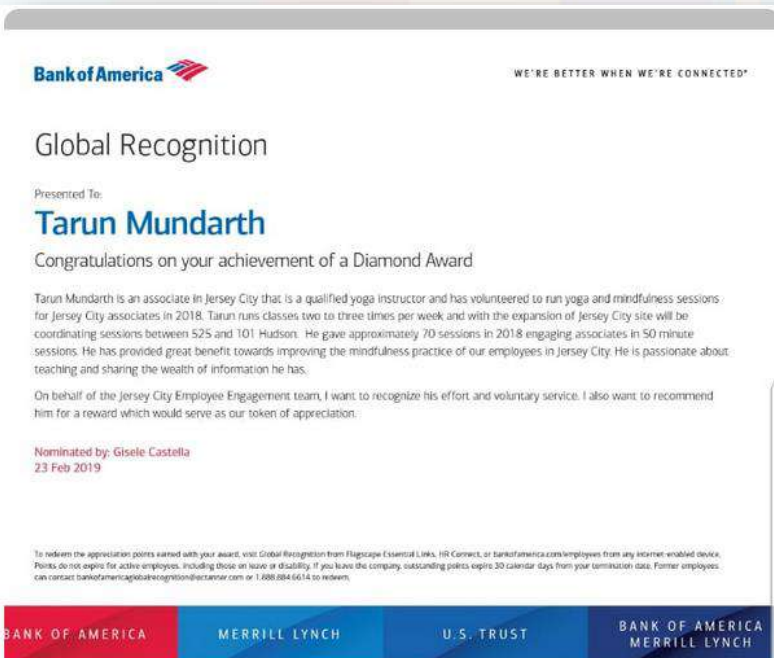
Bank of America

WE'RE BETTER WHEN WE'RE CONNECTED®

Global Recognition

Presented To:

Tarun Mundarth

Congratulations on your achievement of a Diamond Award

Tarun Mundarth is an associate in Jersey City that is a qualified yoga instructor and has volunteered to run yoga and mindfulness sessions for Jersey City associates in 2018. Tarun runs classes two to three times per week and with the expansion of Jersey City site will be coordinating sessions between 525 and 101 Hudson. He gave approximately 70 sessions in 2018 engaging associates in 50 minute sessions. He has provided great benefit towards improving the mindfulness practice of our employees in Jersey City. He is passionate about teaching and sharing the wealth of information he has.

On behalf of the Jersey City Employee Engagement team, I want to recognize his effort and voluntary service. I also want to recommend him for a reward which would serve as our token of appreciation.

Nominated by: Gisele Castella
23 Feb 2019

To redeem the appreciation points earned with your award, visit Global Recognition from Flagscape Essential Links, HR Connect, or bankofamerica.com/employees from any internet-enabled device. Points do not expire for active employees, including those on leave or disability. If you leave the company, outstanding points expire 30 calendar days from your termination date. Former employees can contact bankofamericaglobalrecognition@octanner.com or 1.888.884.6614 to redeem.

BANK OF AMERICA

MERRILL LYNCH

U.S. TRUST

BANK OF AMERICA MERRILL LYNCH